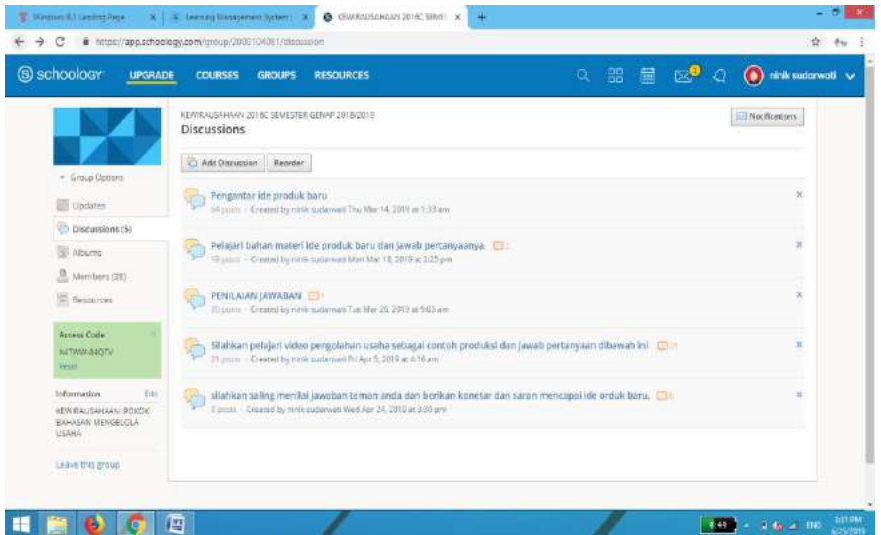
Windows 8.1 Landing Page | Learning Management System | KEWIRAUSAHAAN 2018C SEMES

https://app.schoology.com/group/2000104061/discussion

schoology UPGRADE COURSES GROUPS RESOURCES

ninik sudarwati

KEWIRAUSAHAAN 2018C SEMESTER GENAP 2018/2019
Discussions

Notifications

Add Discussion Reorder

Group Options

Updates

Discussions (5)

Albums

Members (28)

Resources

Access Code
MTWW-84QTV
Reset

Information Edit
KEWIRAUSAHAAN: POKOK BAHASAN MENGELOLA USAHA

Leave this group

Pengantar ide produk baru
54 posts · Created by ninik sudarwati Thu Mar 14, 2019 at 1:33 am

Pelajari bahan materi ide produk baru dan jawab pertanyaanya.
19 posts · Created by ninik sudarwati Mon Mar 18, 2019 at 2:25 pm

PENILAIAN JAWABAN
20 posts · Created by ninik sudarwati Tue Mar 26, 2019 at 9:03 am

Silahkan pelajari video pengolahan usaha sebagai contoh produksi dan jawab pertanyaan dibawah ini
21 posts · Created by ninik sudarwati Fri Apr 5, 2019 at 4:16 am

silahkan saling menilai jawaban teman anda dan berikan konetar dan saran mencapai ide prduk baru.
0 posts · Created by ninik sudarwati Wed Apr 24, 2019 at 3:30 pm

ENG 3:01 PM 6/25/2019